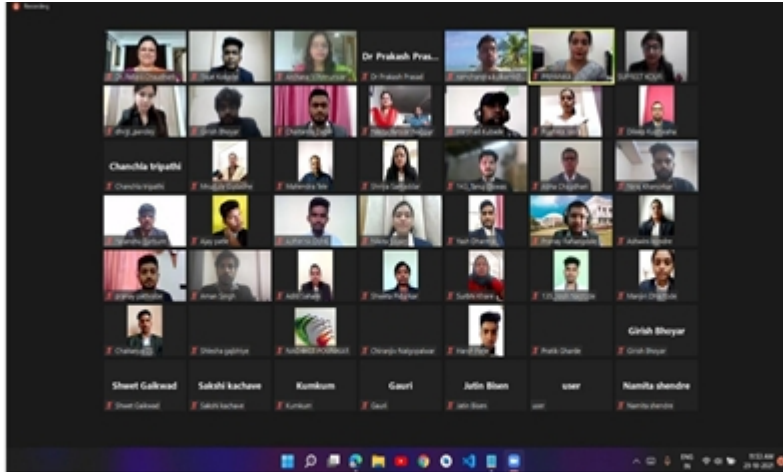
Recording

Dr Prakash Pras...
Dr Prakash Prasad

Chanchla tripathi
Chanchla tripathi

Girish Bhoyar
Girish Bhoyar

Shweta Gaikwad
Shweta Gaikwad

Sakshi kachave
Sakshi kachave

Kumkum
Kumkum

Gauri
Gauri

Jutin Bisen
Jutin Bisen

user
user

Namita shendre
Namita shendre

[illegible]